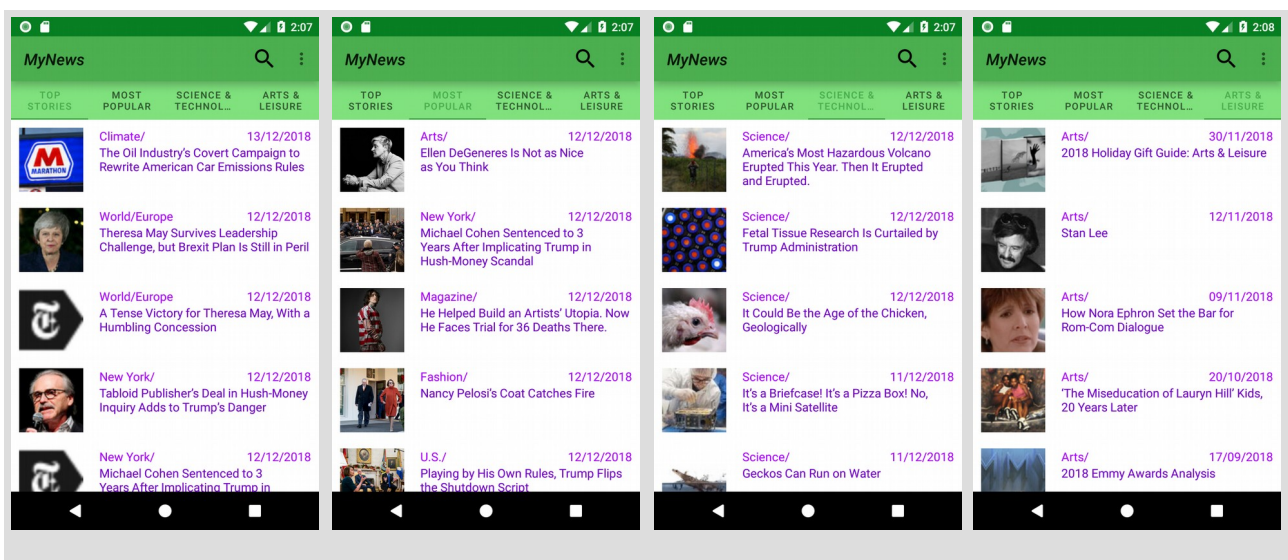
2:07

MyNews

TOP STORIES | MOST POPULAR | SCIENCE & TECHNOL... | ARTS & LEISURE

MARATHON

Climate/ 13/12/2018
The Oil Industry's Covert Campaign to Rewrite American Car Emissions Rules

World/Europe 12/12/2018
Theresa May Survives Leadership Challenge, but Brexit Plan Is Still in Peril

World/Europe 12/12/2018
A Tense Victory for Theresa May, With a Humbling Concession

New York/ 12/12/2018
Tabloid Publisher's Deal in Hush-Money Inquiry Adds to Trump's Danger

New York/ 12/12/2018
Michael Cohen Sentenced to 3 Years After Implicating Trump in

2:07

MyNews

TOP STORIES | MOST POPULAR | SCIENCE & TECHNOL... | ARTS & LEISURE

Arts/ 12/12/2018
Ellen DeGeneres Is Not as Nice as You Think

New York/ 12/12/2018
Michael Cohen Sentenced to 3 Years After Implicating Trump in Hush-Money Scandal

Magazine/ 12/12/2018
He Helped Build an Artists' Utopia. Now He Faces Trial for 36 Deaths There.

Fashion/ 12/12/2018
Nancy Pelosi's Coat Catches Fire

U.S./ 12/12/2018
Playing by His Own Rules, Trump Flips the Shutdown Script

2:07

MyNews

TOP STORIES | MOST POPULAR | SCIENCE & TECHNOL... | ARTS & LEISURE

Science/ 12/12/2018
America's Most Hazardous Volcano Erupted This Year. Then It Erupted and Erupted.

Science/ 12/12/2018
Fetal Tissue Research Is Curtailed by Trump Administration

Science/ 12/12/2018
It Could Be the Age of the Chicken, Geologically

Science/ 11/12/2018
It's a Briefcase! It's a Pizza Box! No, It's a Mini Satellite

Science/ 11/12/2018
Geckos Can Run on Water

2:08

MyNews

TOP STORIES | MOST POPULAR | SCIENCE & TECHNOL... | ARTS & LEISURE

Arts/ 30/11/2018
2018 Holiday Gift Guide: Arts & Leisure

Arts/ 12/11/2018
Stan Lee

Arts/ 09/11/2018
How Nora Ephron Set the Bar for Rom-Com Dialogue

Arts/ 20/10/2018
'The Miseducation of Lauryn Hill' Kids, 20 Years Later

Arts/ 17/09/2018
2018 Emmy Awards Analysis